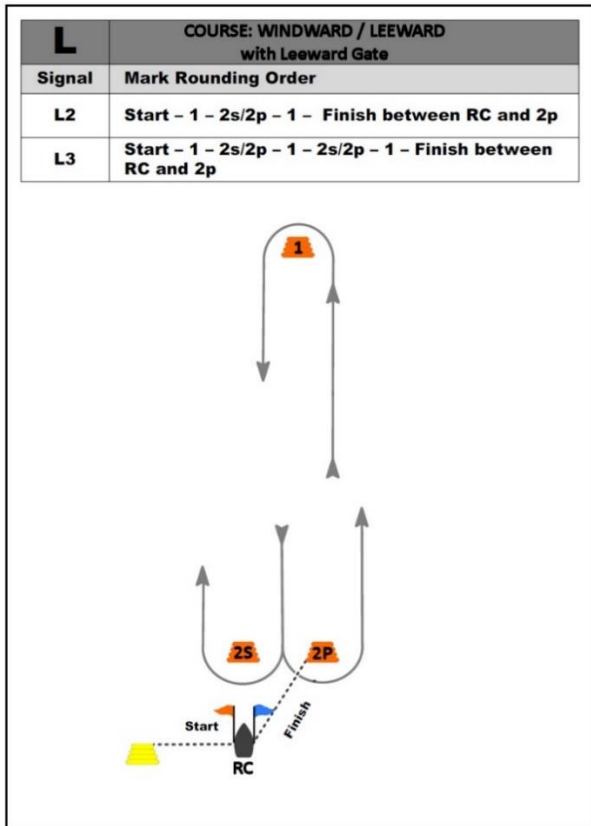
| L | COURSE: WINDWARD / LEEWARD with Leeward Gate |
|---|---|
| Signal | Mark Rounding Order |
| L2 | Start – 1 – 2s/2p – 1 – Finish between RC and 2p |
| L3 | Start – 1 – 2s/2p – 1 – 2s/2p – 1 – Finish between RC and 2p |

1

2S

2P

Start

Finish

RC